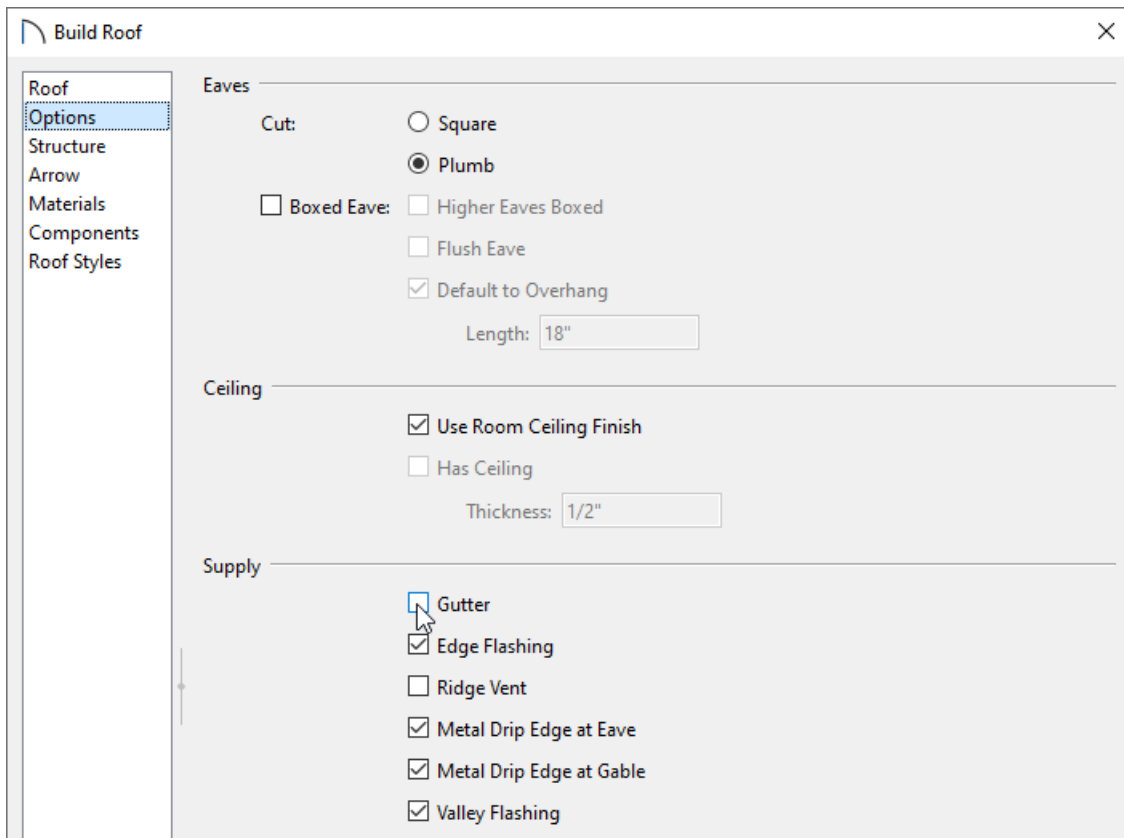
Build Roof

Roof
Options
Structure
Arrow
Materials
Components
Roof Styles

Eaves

Cut: Square
Plumb

Boxed Eave: Higher Eaves Boxed
Flush Eave
Default to Overhang
Length: 18"

Ceiling

Use Room Ceiling Finish
Has Ceiling
Thickness: 1/2"

Supply

Gutter
Edge Flashing
Ridge Vent
Metal Drip Edge at Eave
Metal Drip Edge at Gable
Valley Flashing